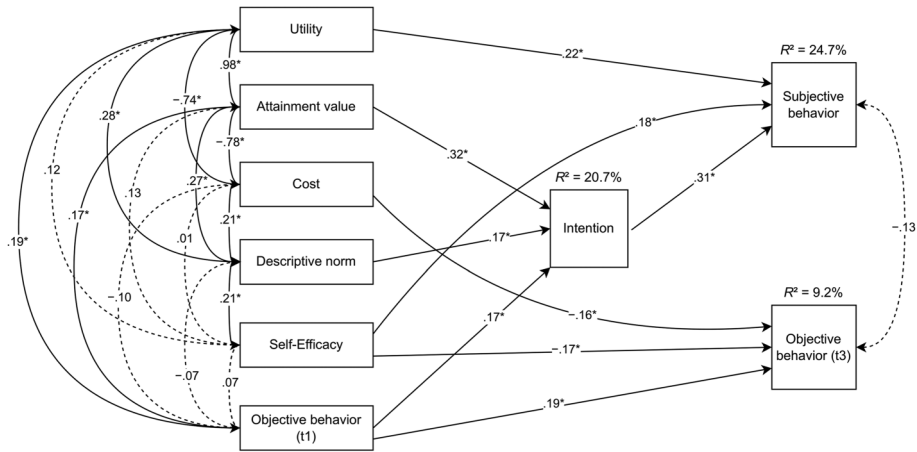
Utility
Attainment value
Cost
Descriptive norm
Self-Efficacy
Objective behavior (t1)
Intention
Subjective behavior
Objective behavior (t3)
$R^2$ = 24.7%
$R^2$ = 20.7%
$R^2$ = 9.2%
.22*
.32*
.18*
.31*
.17*
.17*
−.16*
−.17*
.19*
−.13
.98*
−.74*
−.78*
.27*
.21*
.21*
.28*
.12
.13
.17*
.01
−.10
.19*
−.07
.07